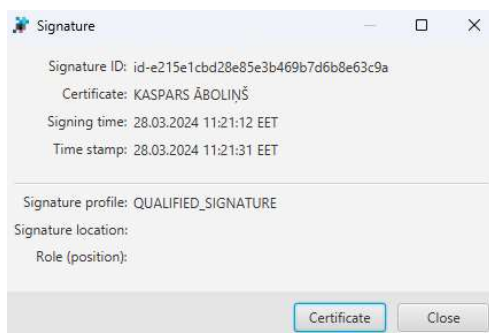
Signature

Signature ID: id-e215e1cbd28e85e3b469b7d6b8e63c9a
Certificate: KASPARS ĀBOLIŅŠ
Signing time: 28.03.2024 11:21:12 EET
Time stamp: 28.03.2024 11:21:31 EET

Signature profile: QUALIFIED_SIGNATURE
Signature location:
Role (position):

Certificate
Close